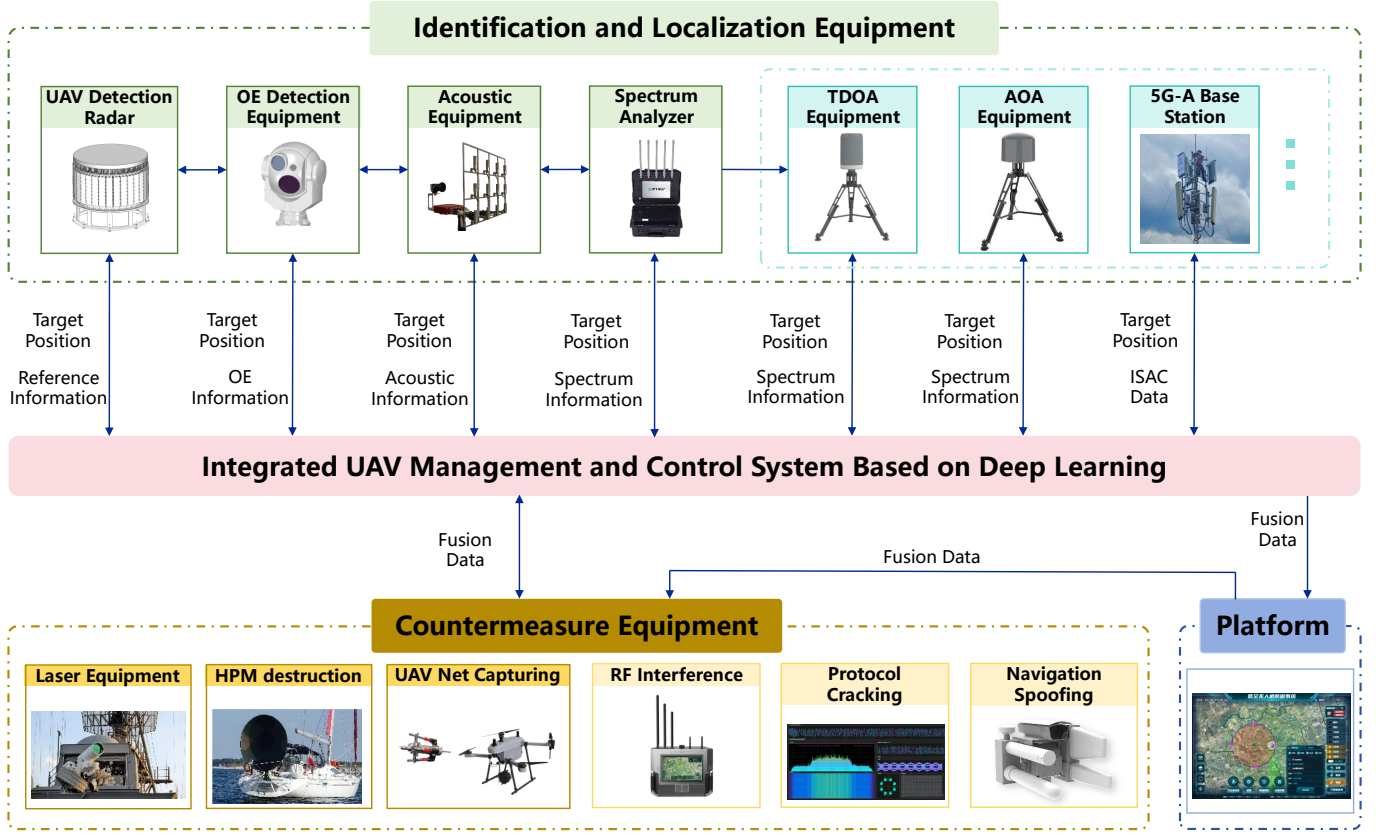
Identification and Localization Equipment

UAV Detection Radar

OE Detection Equipment

Acoustic Equipment

Spectrum Analyzer

TDOA Equipment

AOA Equipment

5G-A Base Station

Target Position
Reference Information

Target Position
OE Information

Target Position
Acoustic Information

Target Position
Spectrum Information

Target Position
Spectrum Information

Target Position
Spectrum Information

Target Position
ISAC Data

Integrated UAV Management and Control System Based on Deep Learning

Fusion Data

Fusion Data

Fusion Data

Countermeasure Equipment

Platform

Laser Equipment

HPM destruction

UAV Net Capturing

RF Interference

Protocol Cracking

Navigation Spoofing